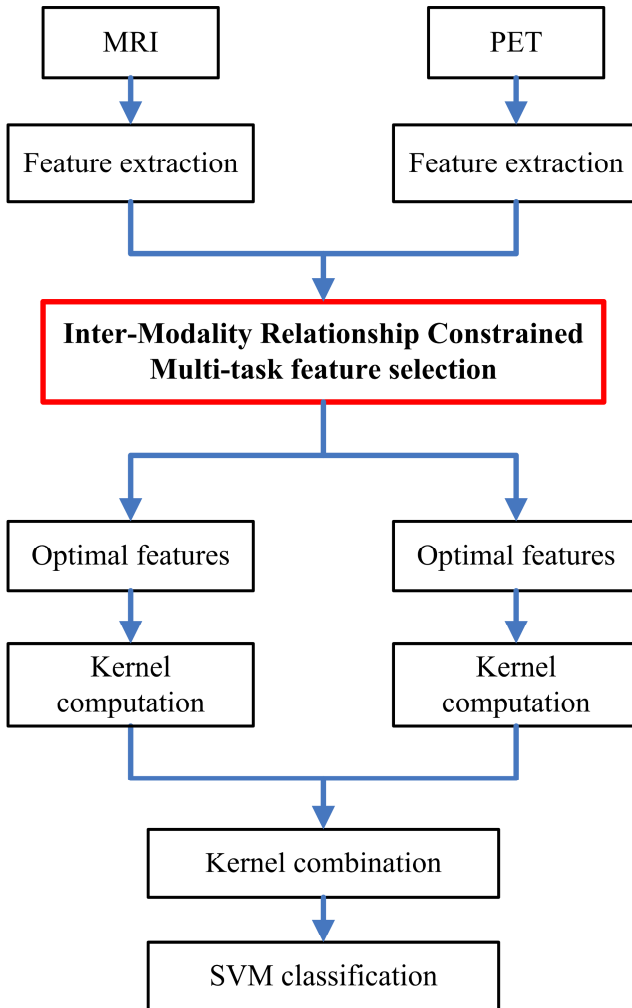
MRI

PET

Feature extraction

Feature extraction

Inter-Modality Relationship Constrained Multi-task feature selection

Optimal features

Optimal features

Kernel computation

Kernel computation

Kernel combination

SVM classification